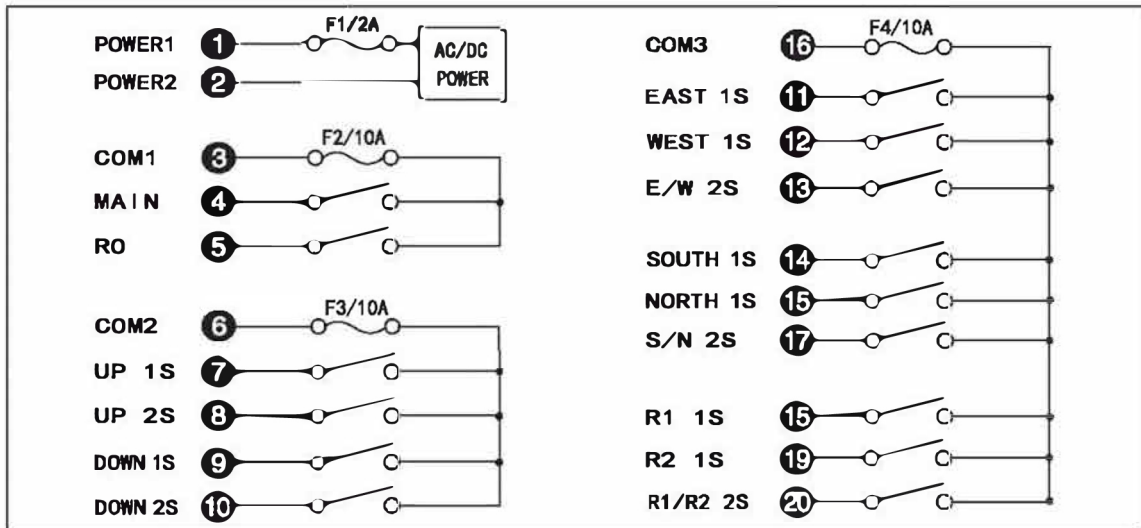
POWER1 1 F1/2A AC/DC POWER
POWER2 2

COM1 3 F2/10A
MAIN 4
RO 5

COM2 6 F3/10A
UP 1S 7
UP 2S 8
DOWN 1S 9
DOWN 2S 10

COM3 16 F4/10A
EAST 1S 11
WEST 1S 12
E/W 2S 13

SOUTH 1S 14
NORTH 1S 15
S/N 2S 17

R1 1S 15
R2 1S 19
R1/R2 2S 20